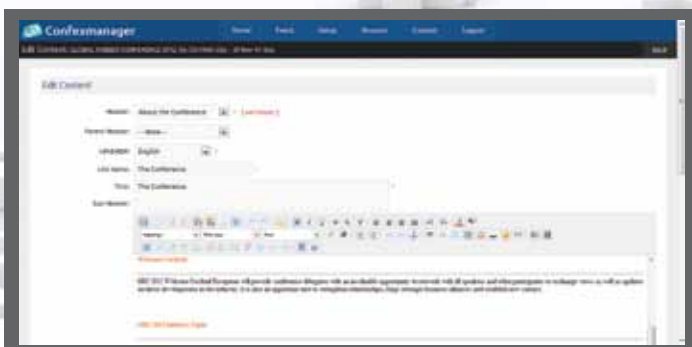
Confexmanager

Home

Event

Setup

Reports

Content

Logout

Edit Content

Module: About the Conference

Parent Module: --None--

Language: English

Link Name: The Conference

Title: The Conference

Sub Module:

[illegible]